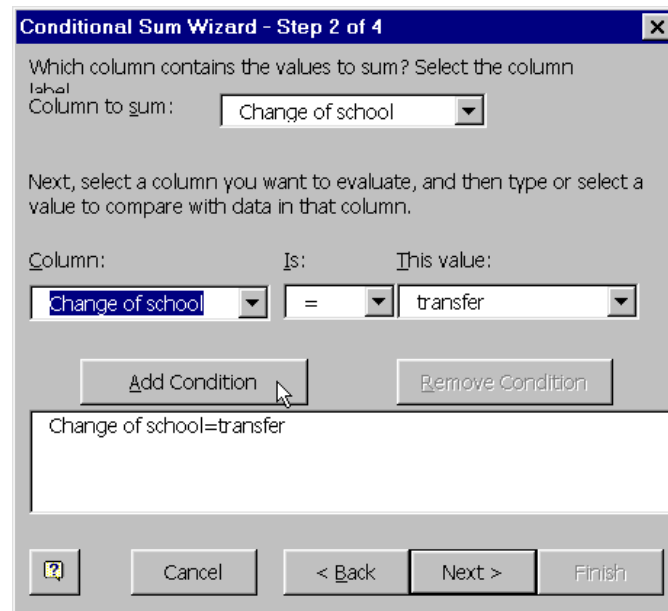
Conditional Sum Wizard - Step 2 of 4

Which column contains the values to sum? Select the column label.

Column to sum: Change of school

Next, select a column you want to evaluate, and then type or select a value to compare with data in that column.

Column: Is: This value:

Change of school = transfer

Add Condition Remove Condition

Change of school=transfer

Cancel < Back Next > Finish